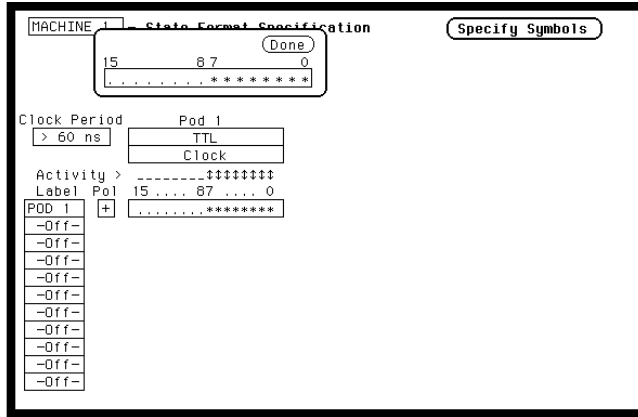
MACHINE 1 – State Format Specification

Specify Symbols

Done

15 8 7 0

. . . . . . . . * * * * * * * *

Clock Period

> 60 ns

Pod 1

TTL

Clock

Activity > ________‡‡‡‡‡‡‡‡

Label Pol 15 .... 87 .... 0

POD 1 + ........********

-Off-
-Off-
-Off-
-Off-
-Off-
-Off-
-Off-
-Off-
-Off-
-Off-
-Off-